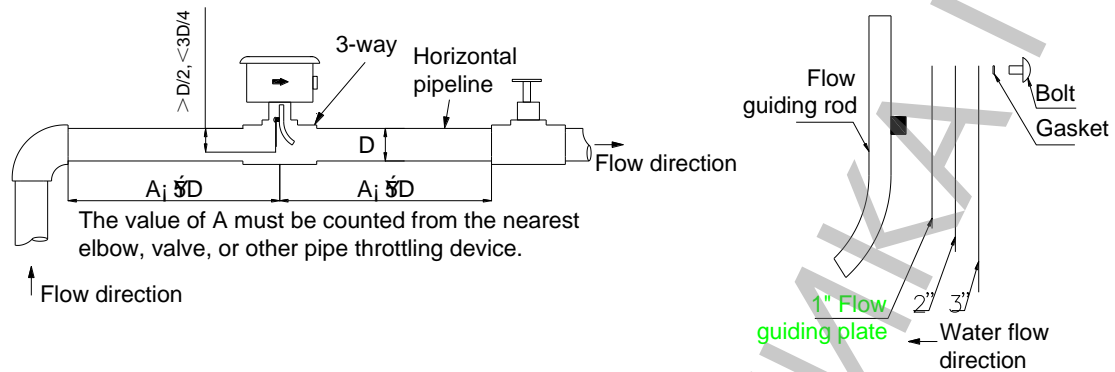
>D/2, <3D/4

3-way

Horizontal pipeline

D

Flow direction

A¡ 5́D

A¡ 5́D

The value of A must be counted from the nearest elbow, valve, or other pipe throttling device.

Flow direction

Flow guiding rod

Bolt

Gasket

1" Flow guiding plate

2"

3"

Water flow direction